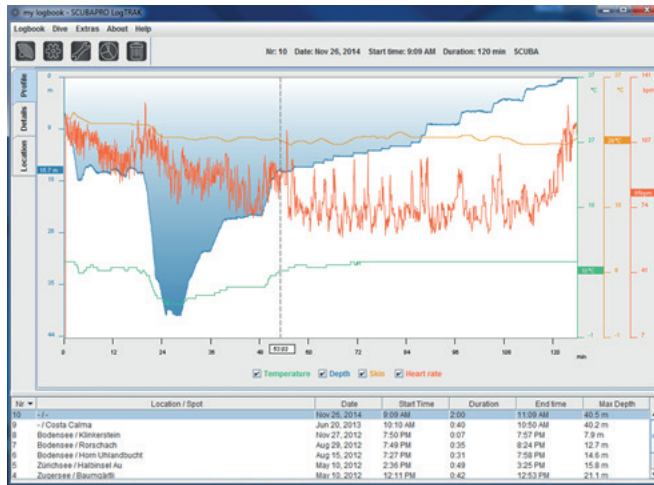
my logbook - SCUBAPRO LogTRAK

Logbook Dive Extras About Help

Nr: 10 Date: Nov 26, 2014 Start time: 9:09 AM Duration: 120 min SCUBA

Profile
Details
Location

0
m
9
18.7 m
18
26
35
44

27
°C
19
11
3
-5

27
°C
26°C
19
11
3
-1

141
bpm
107
89bpm
74
41
8

0 12 24 36 48 52:02 60 72 84 96 108 120 min

Temperature Depth Skin Heart rate

| Nr | Location / Spot | Date | Start Time | Duration | End time | Max Depth |
|---|---|---|---|---|---|---|
| 10 | - / - | Nov 26, 2014 | 9:09 AM | 2:00 | 11:09 AM | 40.5 m |
| 9 | - / Costa Calma | Jun 20, 2013 | 10:10 AM | 0:40 | 10:50 AM | 40.2 m |
| 8 | Bodensee / Klinkerstein | Nov 27, 2012 | 7:50 PM | 0:07 | 7:57 PM | 7.9 m |
| 7 | Bodensee / Rorschach | Aug 29, 2012 | 7:49 PM | 0:35 | 8:24 PM | 12.7 m |
| 6 | Bodensee / Horn Uhlandbucht | Aug 15, 2012 | 7:27 PM | 0:31 | 7:58 PM | 14.6 m |
| 5 | Zürichsee / Halbinsel Au | May 10, 2012 | 2:36 PM | 0:49 | 3:25 PM | 15.8 m |
| 4 | Zugersee / Baumgärtli | May 10, 2012 | 12:11 PM | 0:42 | 12:53 PM | 21.1 m |